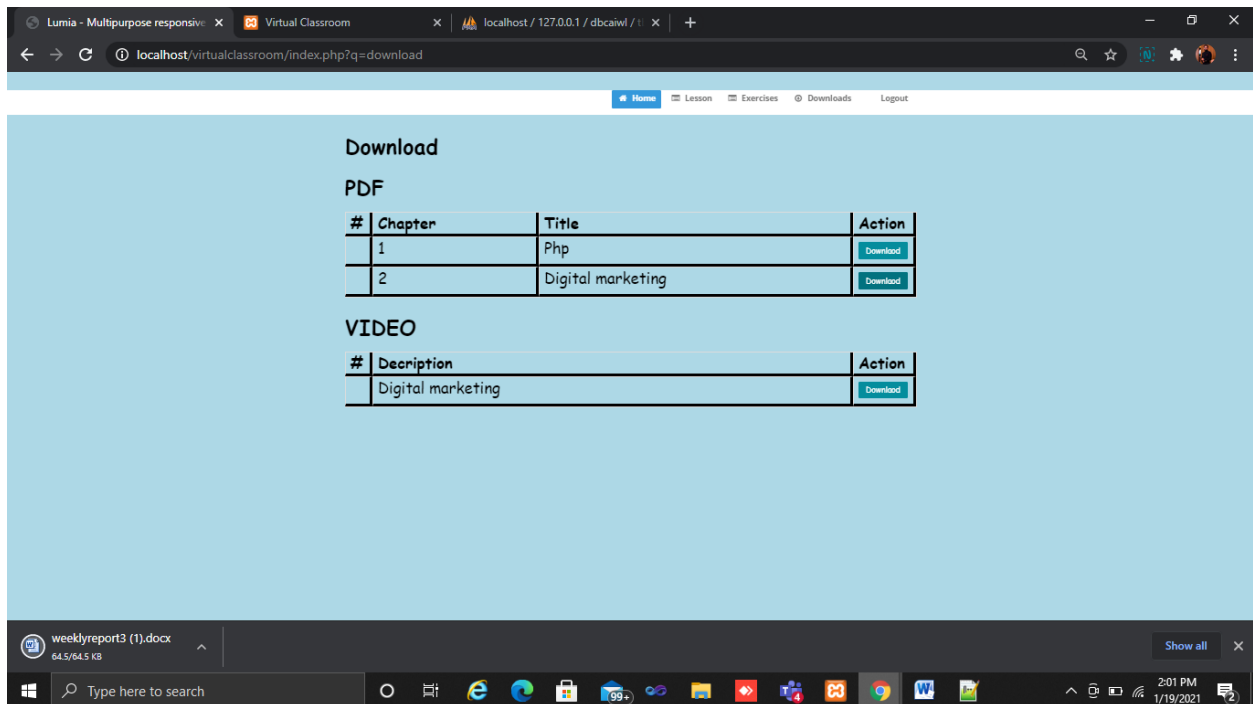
Lumia - Multipurpose responsive ×
Virtual Classroom ×
localhost / 127.0.0.1 / dbcaiwl / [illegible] ×
+

localhost/virtualclassroom/index.php?q=download

Home Lesson Exercises Downloads Logout

Download

PDF

| # | Chapter | Title | Action |
|---|---|---|---|
| | 1 | Php | Download |
| | 2 | Digital marketing | Download |

VIDEO

| # | Decription | Action |
|---|---|---|
| | Digital marketing | Download |

weeklyreport3 (1).docx
64.5/64.5 KB

Show all ×

Type here to search

99+

4

2:01 PM
1/19/2021

2